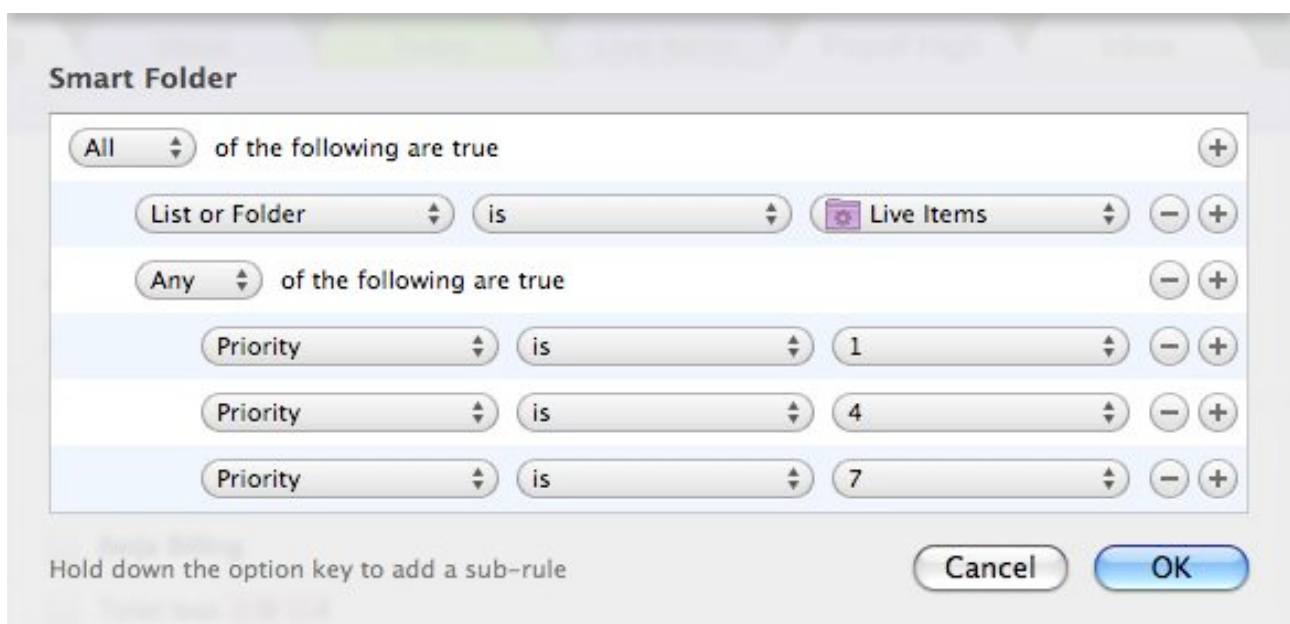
Smart Folder

All of the following are true

List or Folder is Live Items

Any of the following are true

Priority is 1

Priority is 4

Priority is 7

Hold down the option key to add a sub-rule

Cancel

OK